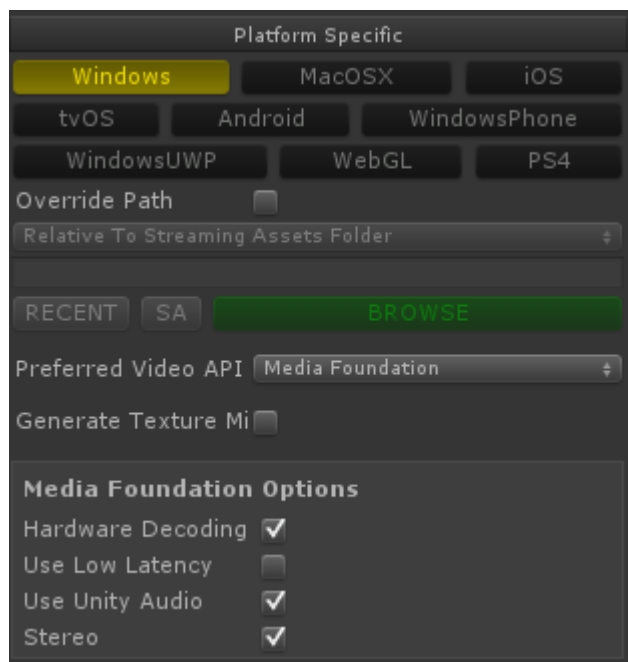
Platform Specific

Windows
MacOSX
iOS
tvOS
Android
WindowsPhone
WindowsUWP
WebGL
PS4

Override Path

Relative To Streaming Assets Folder

RECENT
SA
BROWSE

Preferred Video API
Media Foundation

Generate Texture Mi

Media Foundation Options
Hardware Decoding
Use Low Latency
Use Unity Audio
Stereo